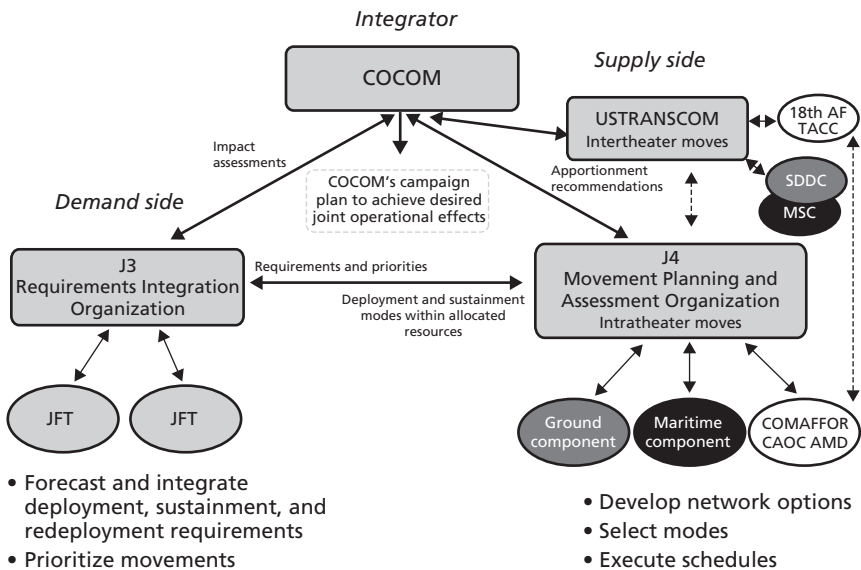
Integrator

COCOM

Supply side

USTRANSCOM
Intertheater moves

18th AF
TACC

Impact assessments

Apportionment recommendations

COCOM's campaign plan to achieve desired joint operational effects

SDDC

MSC

Demand side

J3
Requirements Integration Organization

Requirements and priorities

Deployment and sustainment modes within allocated resources

J4
Movement Planning and Assessment Organization
Intratheater moves

JFT

JFT

Ground component

Maritime component

COMAFFOR
CAOC AMD

• Forecast and integrate deployment, sustainment, and redeployment requirements
• Prioritize movements

• Develop network options
• Select modes
• Execute schedules